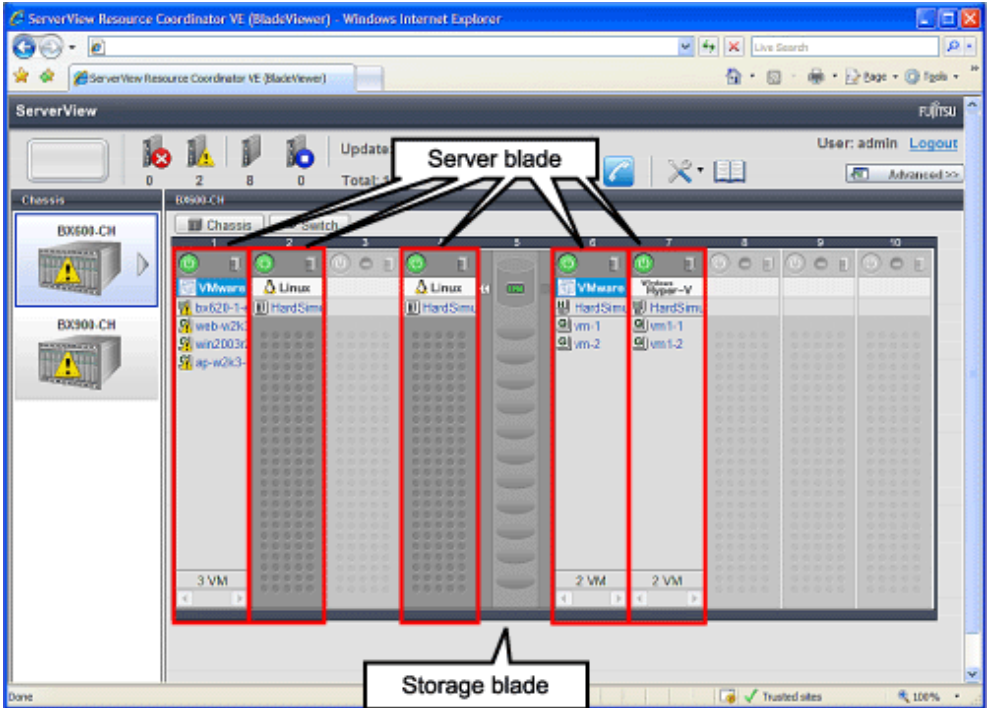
ServerView Resource Coordinator VE (BladeViewer) - Windows Internet Explorer

Live Search

ServerView Resource Coordinator VE (BladeViewer)

Page Tools

ServerView

FUJITSU

0 2 8 0

Update

Total: 1

Server blade

User: admin Logout

Advanced >>

Chassis

BX600-CH

BX900-CH

BX600-CH

Chassis Switch

1 2 3 4 5 6 7 8 9 10

VMware
bx620-1-
web-w2k
win2003r
ap-w2k3-

Linux
HardSim

Linux
HardSimu

VMware
HardSimu
vm-1
vm-2

Windows Hyper-V
HardSimu
vm1-1
vm1-2

3 VM

2 VM

2 VM

Storage blade

Done

Trusted sites

100%